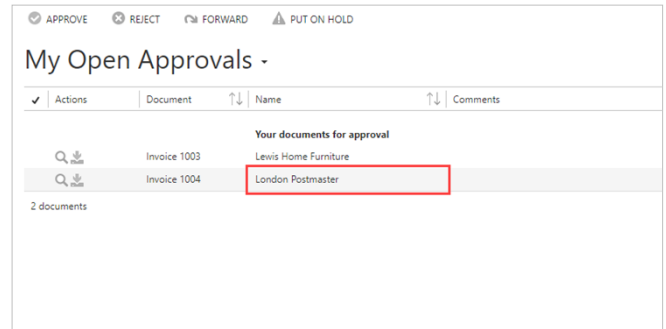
APPROVE REJECT FORWARD PUT ON HOLD

My Open Approvals

| ✓ | Actions | Document | Name | Comments |
|---|---|---|---|---|
| | | | Your documents for approval | |
| | | Invoice 1003 | Lewis Home Furniture | |
| | | Invoice 1004 | London Postmaster | |

2 documents